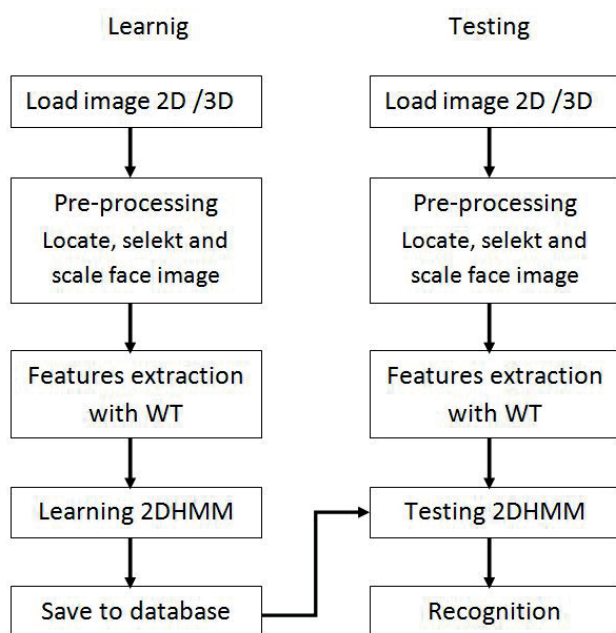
Learnig

Load image 2D /3D

Pre-processing
Locate, selekt and scale face image

Features extraction with WT

Learning 2DHMM

Save to database

Testing

Load image 2D /3D

Pre-processing
Locate, selekt and scale face image

Features extraction with WT

Testing 2DHMM

Recognition